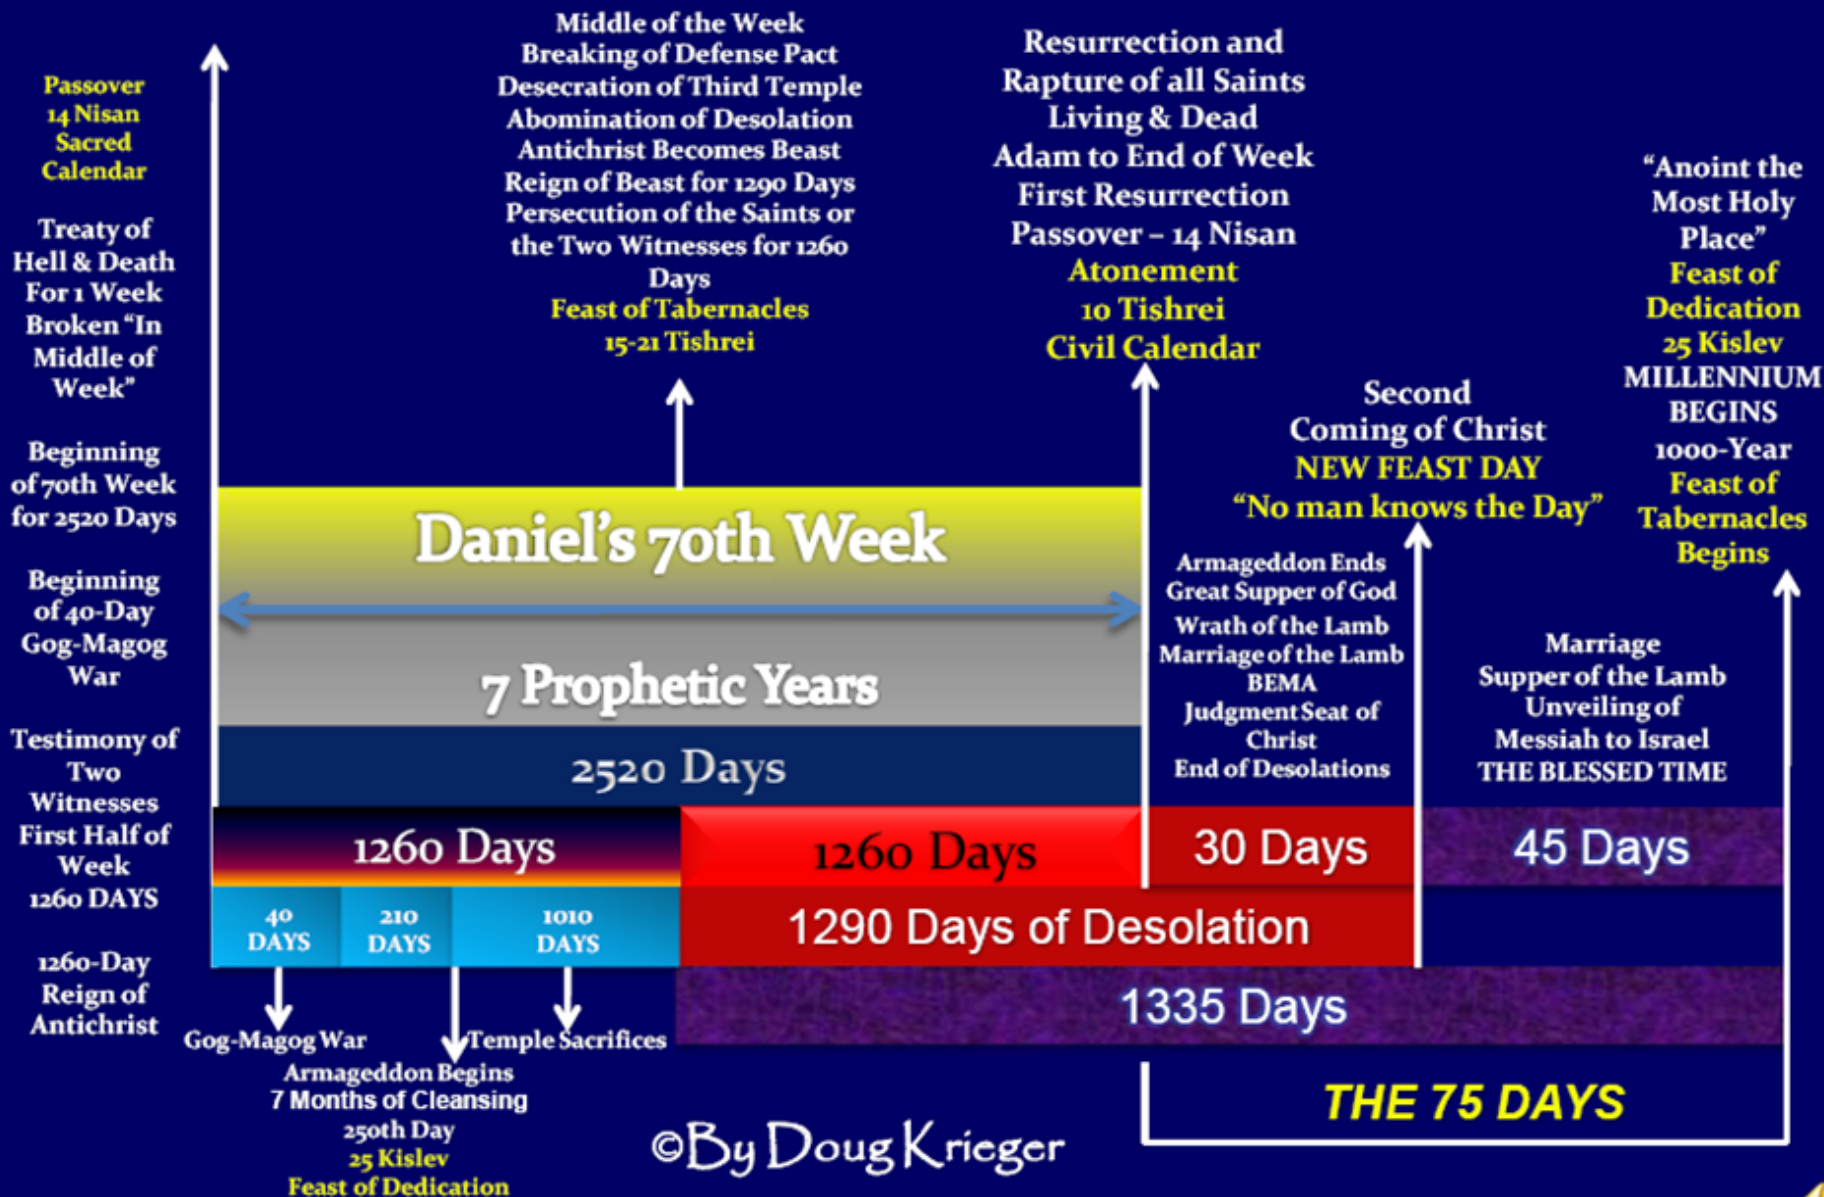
Passover
14 Nisan
Sacred
Calendar

Treaty of
Hell & Death
For 1 Week
Broken "In
Middle of
Week"

Beginning
of 70th Week
for 2520 Days

Beginning
of 40-Day
Gog-Magog
War

Testimony of
Two
Witnesses
First Half of
Week
1260 DAYS

1260-Day
Reign of
Antichrist

Middle of the Week
Breaking of Defense Pact
Desecration of Third Temple
Abomination of Desolation
Antichrist Becomes Beast
Reign of Beast for 1290 Days
Persecution of the Saints or
the Two Witnesses for 1260
Days
Feast of Tabernacles
15-21 Tishrei

Resurrection and
Rapture of all Saints
Living & Dead
Adam to End of Week
First Resurrection
Passover – 14 Nisan
Atonement
10 Tishrei
Civil Calendar

"Anoint the
Most Holy
Place"
Feast of
Dedication
25 Kislev
MILLENNIUM
BEGINS
1000-Year
Feast of
Tabernacles
Begins

Second
Coming of Christ
NEW FEAST DAY
"No man knows the Day"

Daniel's 70th Week

7 Prophetic Years

2520 Days

Armageddon Ends
Great Supper of God
Wrath of the Lamb
Marriage of the Lamb
BEMA
Judgment Seat of
Christ
End of Desolations

Marriage
Supper of the Lamb
Unveiling of
Messiah to Israel
THE BLESSED TIME

1260 Days | 1260 Days | 30 Days | 45 Days

40 DAYS | 210 DAYS | 1010 DAYS

1290 Days of Desolation

1335 Days

Gog-Magog War
Temple Sacrifices
Armageddon Begins
7 Months of Cleansing
250th Day
25 Kislev
Feast of Dedication

THE 75 DAYS

©By Doug Krieger